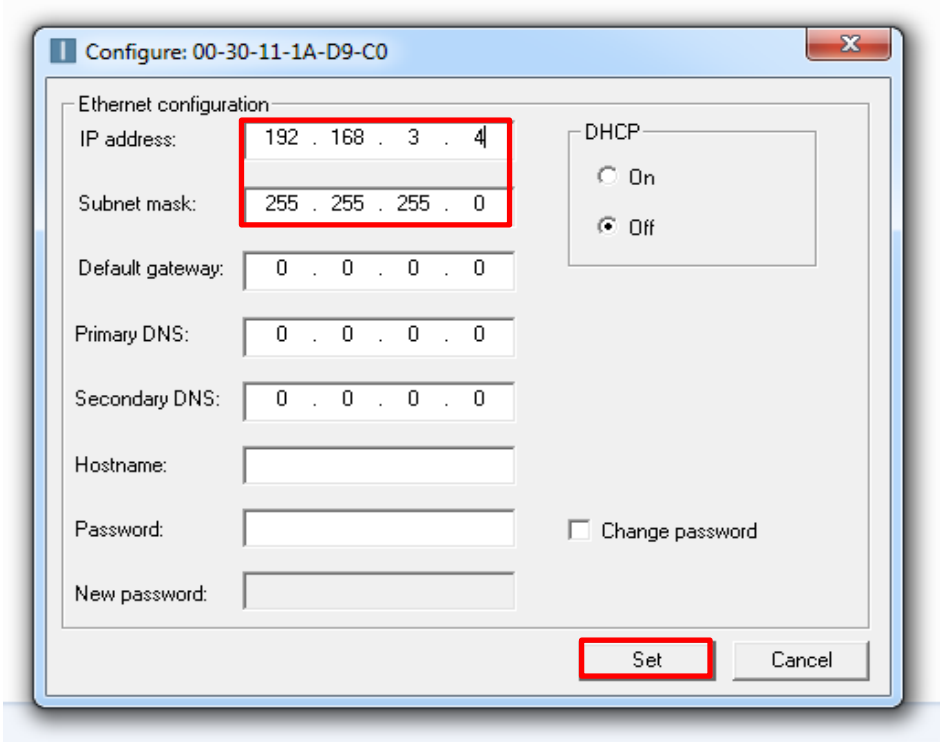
Configure: 00-30-11-1A-D9-C0

Ethernet configuration

IP address: 192 . 168 . 3 . 4

Subnet mask: 255 . 255 . 255 . 0

Default gateway: 0 . 0 . 0 . 0

Primary DNS: 0 . 0 . 0 . 0

Secondary DNS: 0 . 0 . 0 . 0

Hostname:

Password:

New password:

DHCP

On

Off

Change password

Set

Cancel